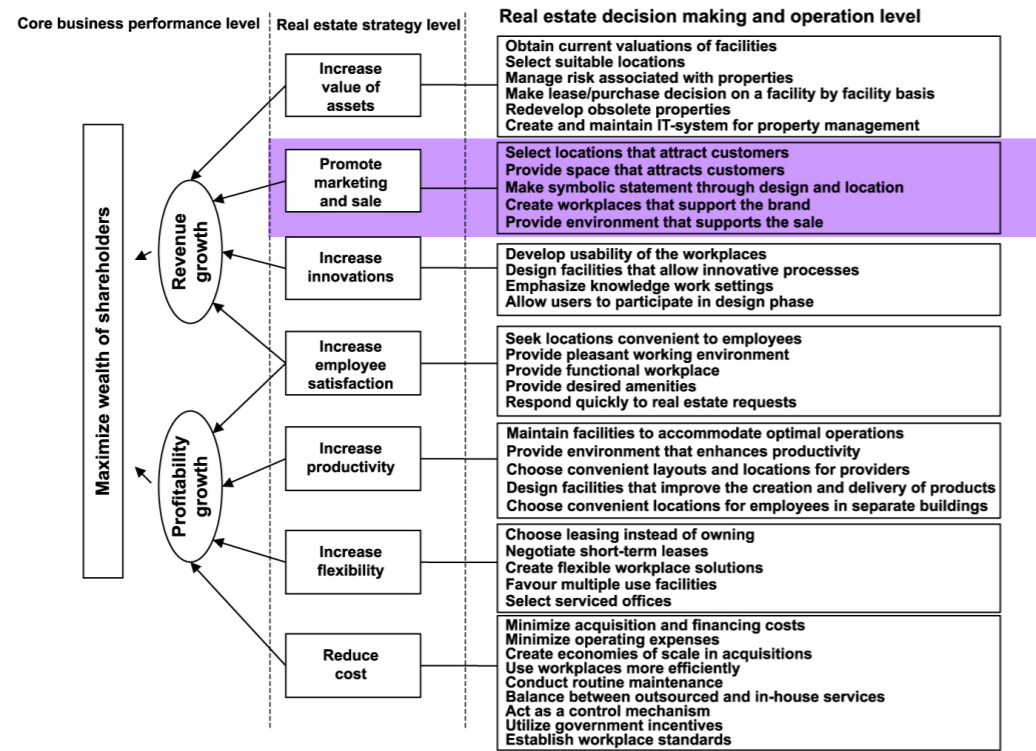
Core business performance level

Real estate strategy level

Real estate decision making and operation level

Maximize wealth of shareholders

Revenue growth

Profitability growth

Increase value of assets

Obtain current valuations of facilities
Select suitable locations
Manage risk associated with properties
Make lease/purchase decision on a facility by facility basis
Redevelop obsolete properties
Create and maintain IT-system for property management

Promote marketing and sale

Select locations that attract customers
Provide space that attracts customers
Make symbolic statement through design and location
Create workplaces that support the brand
Provide environment that supports the sale

Increase innovations

Develop usability of the workplaces
Design facilities that allow innovative processes
Emphasize knowledge work settings
Allow users to participate in design phase

Increase employee satisfaction

Seek locations convenient to employees
Provide pleasant working environment
Provide functional workplace
Provide desired amenities
Respond quickly to real estate requests

Increase productivity

Maintain facilities to accommodate optimal operations
Provide environment that enhances productivity
Choose convenient layouts and locations for providers
Design facilities that improve the creation and delivery of products
Choose convenient locations for employees in separate buildings

Increase flexibility

Choose leasing instead of owning
Negotiate short-term leases
Create flexible workplace solutions
Favour multiple use facilities
Select serviced offices

Reduce cost

Minimize acquisition and financing costs
Minimize operating expenses
Create economies of scale in acquisitions
Use workplaces more efficiently
Conduct routine maintenance
Balance between outsourced and in-house services
Act as a control mechanism
Utilize government incentives
Establish workplace standards